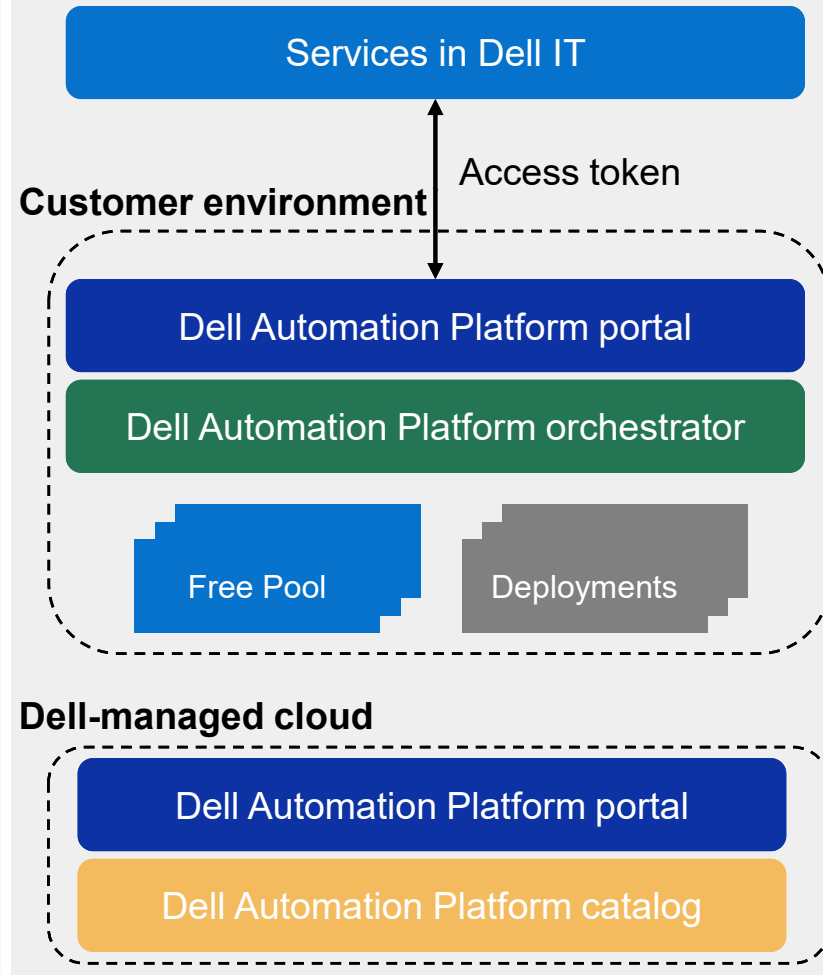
Services in Dell IT

Access token

Customer environment

Dell Automation Platform portal

Dell Automation Platform orchestrator

Free Pool

Deployments

Dell-managed cloud

Dell Automation Platform portal

Dell Automation Platform catalog